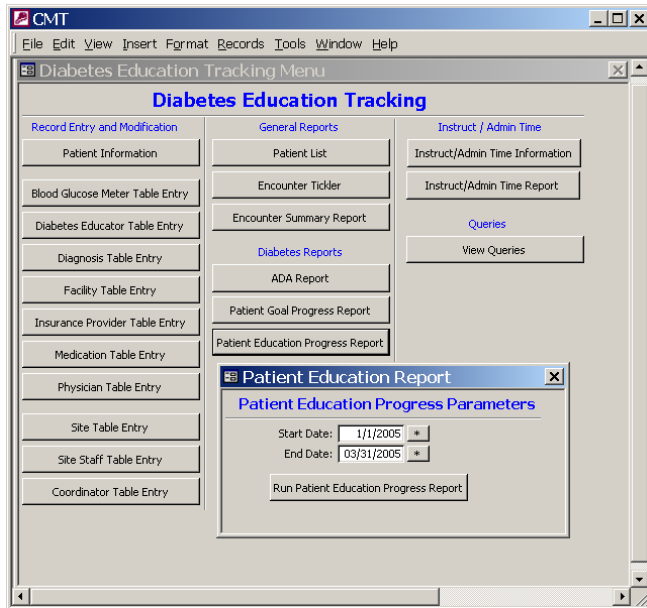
CMT

File Edit View Insert Format Records Tools Window Help

Diabetes Education Tracking Menu

Diabetes Education Tracking

Record Entry and Modification

Patient Information

Blood Glucose Meter Table Entry

Diabetes Educator Table Entry

Diagnosis Table Entry

Facility Table Entry

Insurance Provider Table Entry

Medication Table Entry

Physician Table Entry

Site Table Entry

Site Staff Table Entry

Coordinator Table Entry

General Reports

Patient List

Encounter Tickler

Encounter Summary Report

Diabetes Reports

ADA Report

Patient Goal Progress Report

Patient Education Progress Report

Instruct / Admin Time

Instruct/Admin Time Information

Instruct/Admin Time Report

Queries

View Queries

Patient Education Report

Patient Education Progress Parameters

Start Date: 1/1/2005 *

End Date: 03/31/2005 *

Run Patient Education Progress Report